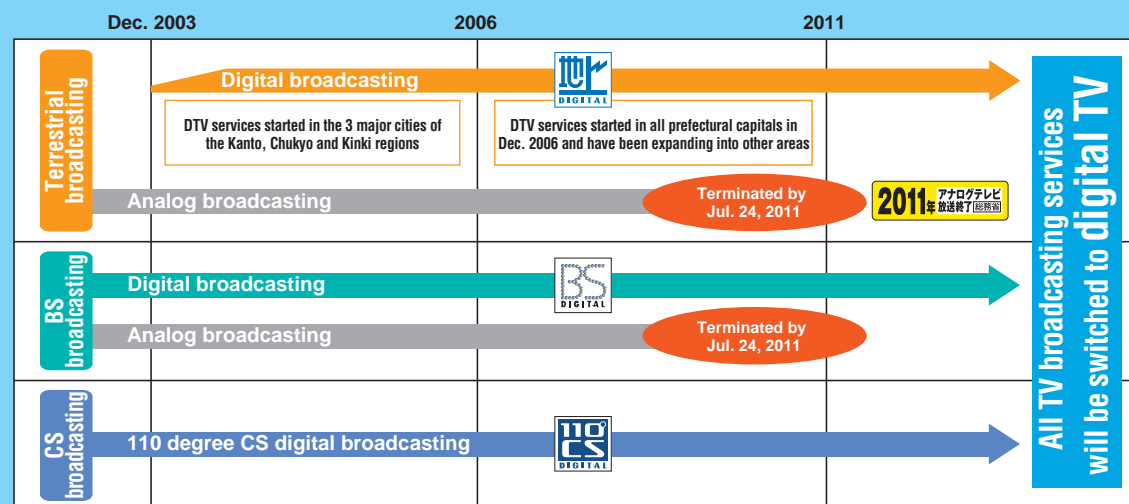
Dec. 2003

2006

2011

Terrestrial broadcasting

Digital broadcasting

地

DIGITAL

DTV services started in the 3 major cities of the Kanto, Chukyo and Kinki regions

DTV services started in all prefectural capitals in Dec. 2006 and have been expanding into other areas

Analog broadcasting

Terminated by Jul. 24, 2011

2011年 アナログテレビ 放送終了 総務省

BS broadcasting

Digital broadcasting

BS DIGITAL

Analog broadcasting

Terminated by Jul. 24, 2011

CS broadcasting

110 degree CS digital broadcasting

110° CS DIGITAL

All TV broadcasting services will be switched to digital TV